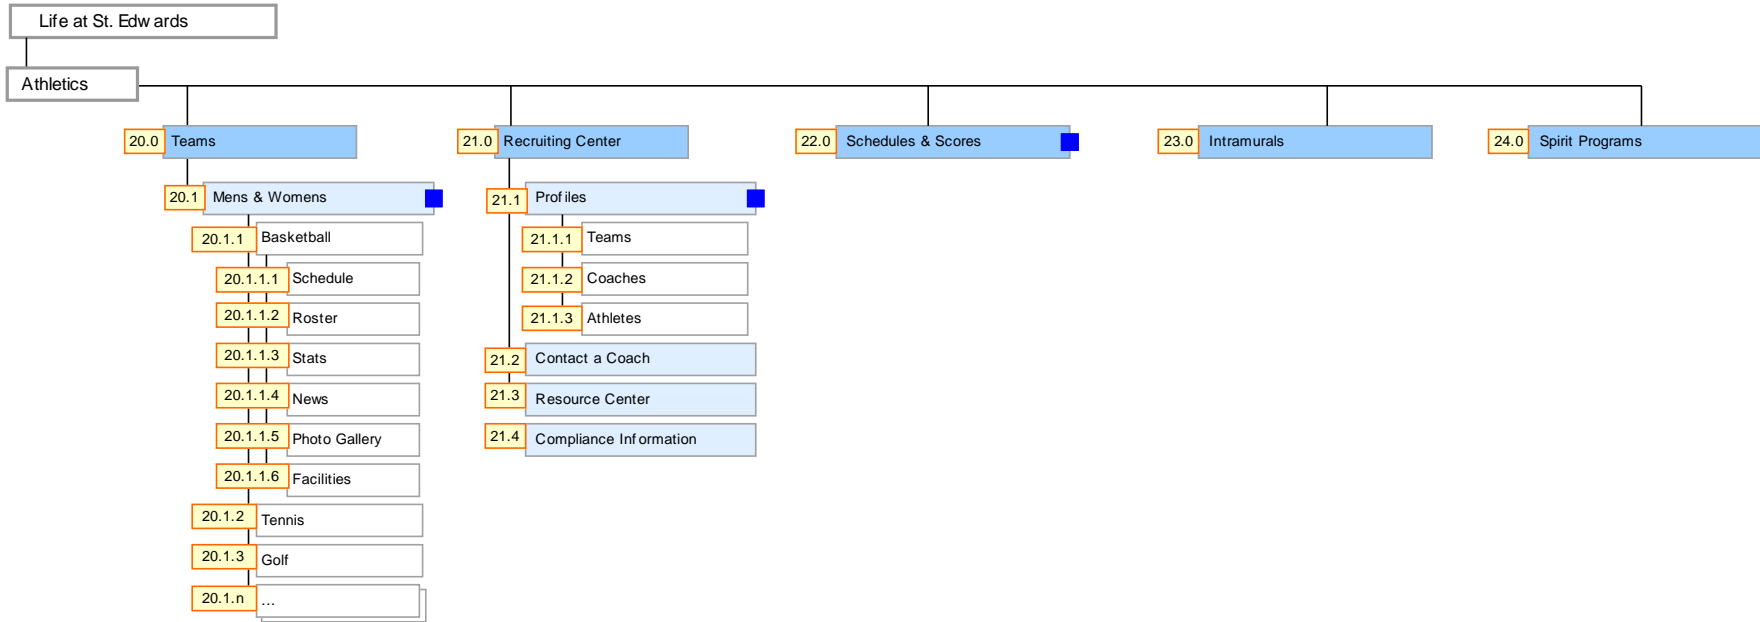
Life at St. Edwards

Athletics

20.0 Teams

20.1 Mens & Womens

20.1.1 Basketball

20.1.1.1 Schedule

20.1.1.2 Roster

20.1.1.3 Stats

20.1.1.4 News

20.1.1.5 Photo Gallery

20.1.1.6 Facilities

20.1.2 Tennis

20.1.3 Golf

20.1.n ...

21.0 Recruiting Center

21.1 Profiles

21.1.1 Teams

21.1.2 Coaches

21.1.3 Athletes

21.2 Contact a Coach

21.3 Resource Center

21.4 Compliance Information

22.0 Schedules & Scores

23.0 Intramurals

24.0 Spirit Programs